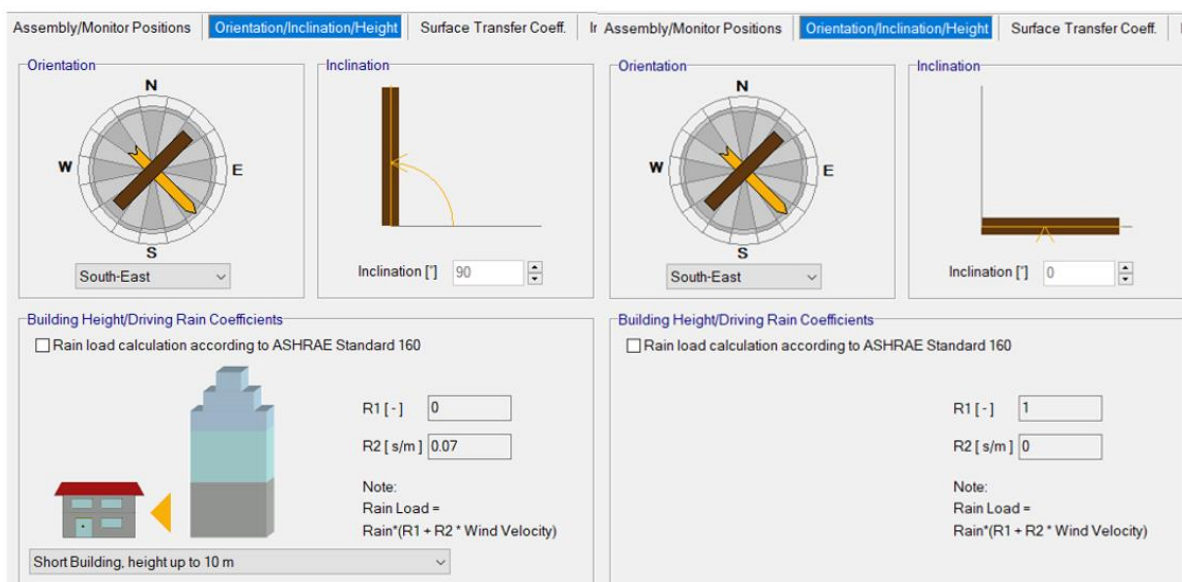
Assembly/Monitor Positions | Orientation/Inclination/Height | Surface Transfer Coeff. | Ir

Orientation
N
W
E
S
South-East

Inclination
Inclination [°] 90

Building Height/Driving Rain Coefficients
Rain load calculation according to ASHRAE Standard 160

R1 [ - ] 0
R2 [ s/m ] 0.07

Note:
Rain Load =
Rain*(R1 + R2 * Wind Velocity)

Short Building, height up to 10 m

Assembly/Monitor Positions | Orientation/Inclination/Height | Surface Transfer Coeff.

Orientation
N
W
E
S
South-East

Inclination
Inclination [°] 0

Building Height/Driving Rain Coefficients
Rain load calculation according to ASHRAE Standard 160

R1 [ - ] 1
R2 [ s/m ] 0

Note:
Rain Load =
Rain*(R1 + R2 * Wind Velocity)